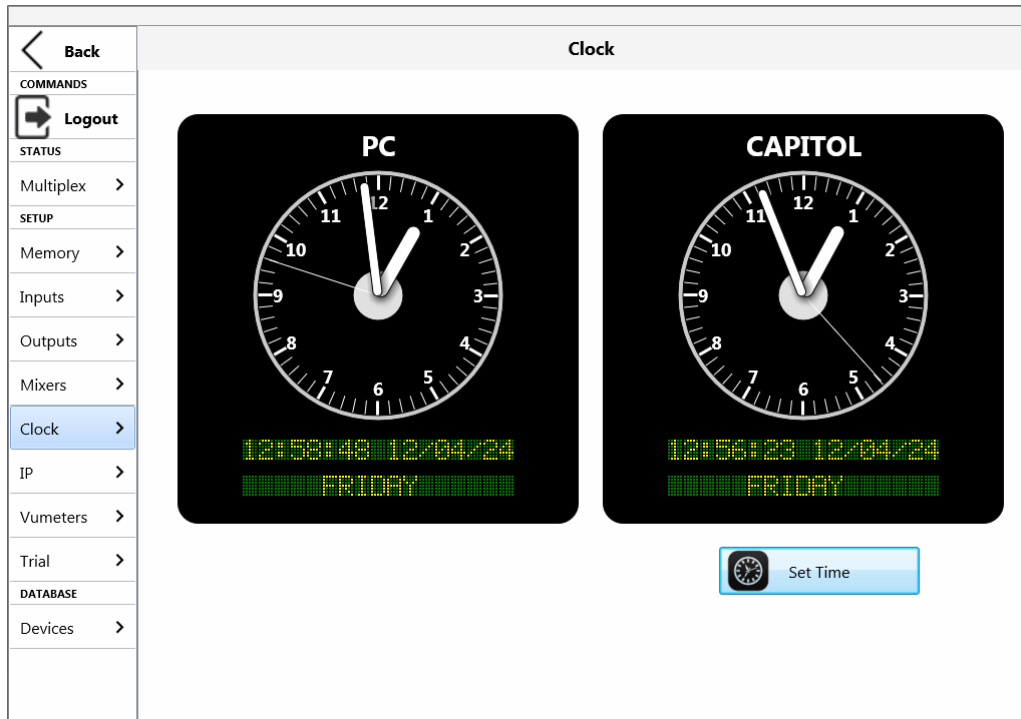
Back

COMMANDS

Logout

STATUS

Multiplex

SETUP

Memory

Inputs

Outputs

Mixers

Clock

IP

Vumeters

Trial

DATABASE

Devices

Clock

PC

12 1 2 3 4 5 6 7 8 9 10 11

12:58:48 12/04/24

FRIDAY

CAPITOL

12 1 2 3 4 5 6 7 8 9 10 11

12:56:23 12/04/24

FRIDAY

Set Time